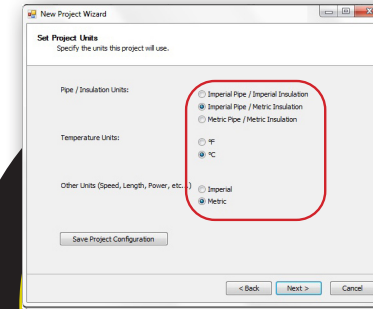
New Project Wizard

Set Project Units
Specify the units this project will use.

Pipe / Insulation Units:
Imperial Pipe / Imperial Insulation
Imperial Pipe / Metric Insulation
Metric Pipe / Metric Insulation

Temperature Units:
°F
°C

Other Units (Speed, Length, Power, etc...)
Imperial
Metric

Save Project Configuration

< Back
Next >
Cancel